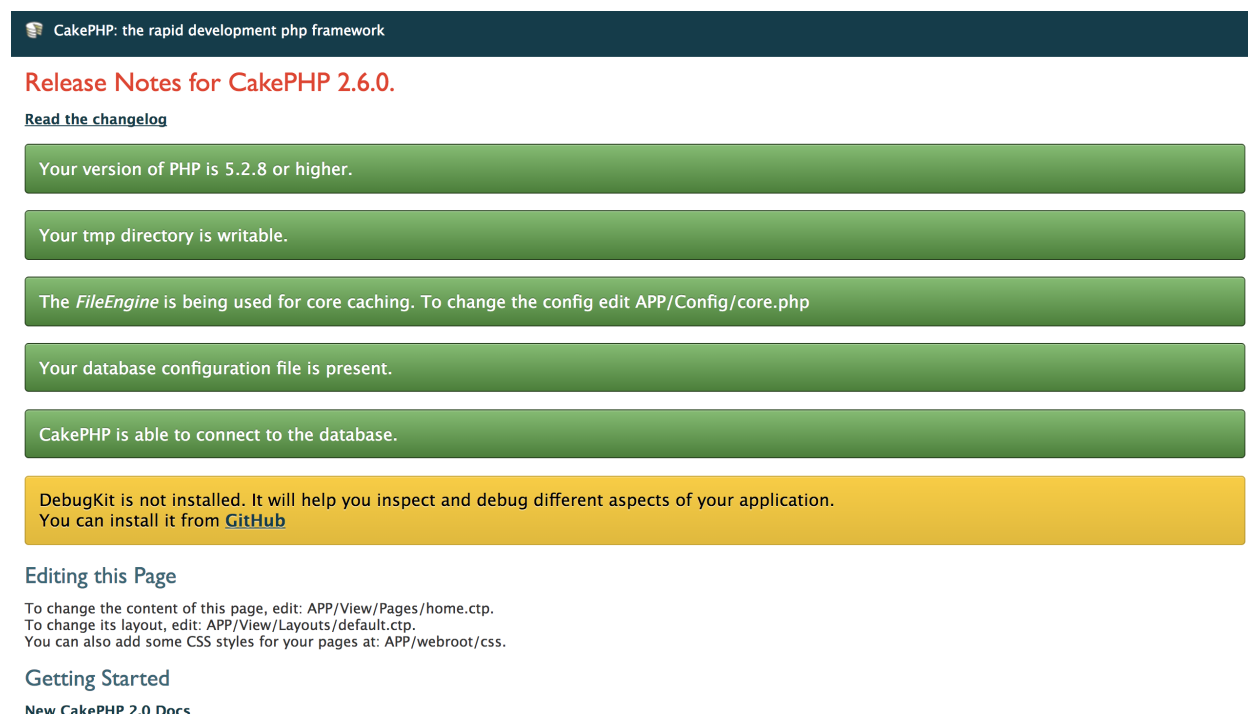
CakePHP: the rapid development php framework

Release Notes for CakePHP 2.6.0.

Read the changelog

Your version of PHP is 5.2.8 or higher.

Your tmp directory is writable.

The FileEngine is being used for core caching. To change the config edit APP/Config/core.php

Your database configuration file is present.

CakePHP is able to connect to the database.

DebugKit is not installed. It will help you inspect and debug different aspects of your application.
You can install it from GitHub

Editing this Page

To change the content of this page, edit: APP/View/Pages/home.ctp.
To change its layout, edit: APP/View/Layouts/default.ctp.
You can also add some CSS styles for your pages at: APP/webroot/css.

Getting Started

New CakePHP 2.0 Docs